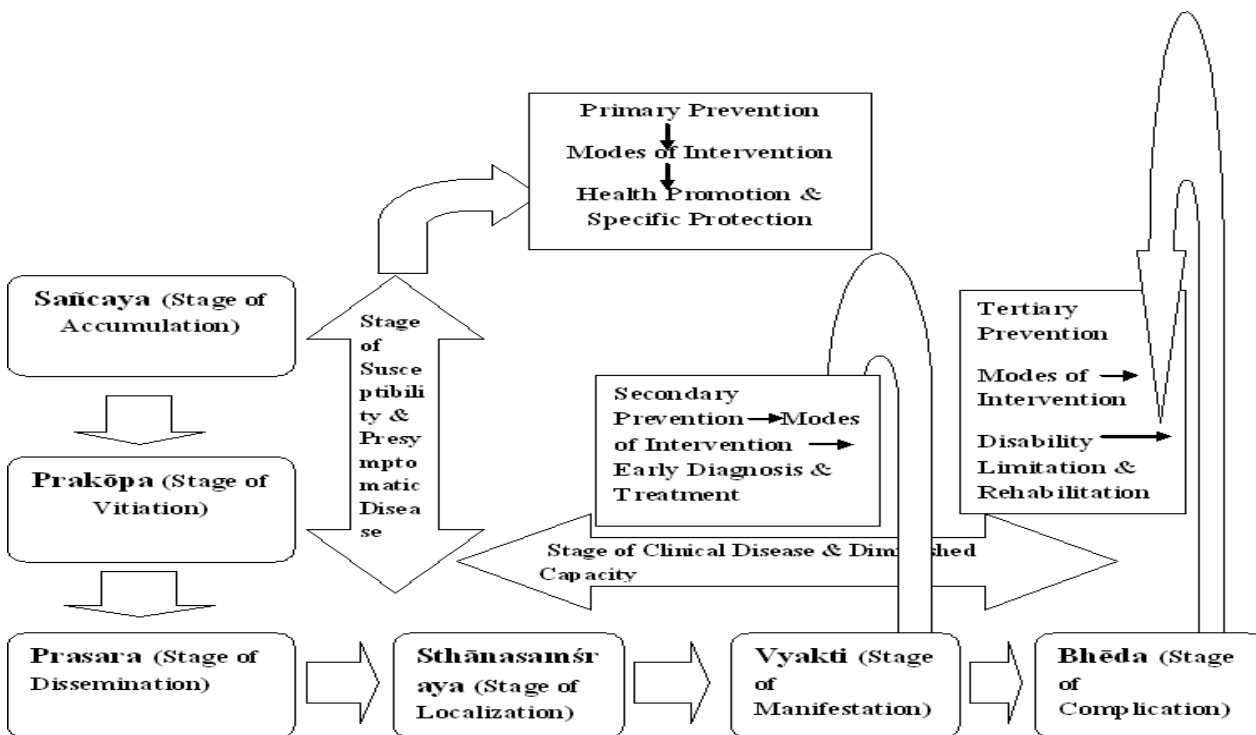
Primary Prevention
Modes of Intervention
Health Promotion & Specific Protection

Sañcaya (Stage of Accumulation)

Stage of Susceptibility & Presymptomatic Disease

Tertiary Prevention
Modes of Intervention
Disability Limitation & Rehabilitation

Secondary Prevention Modes of Intervention Early Diagnosis & Treatment

Prakōpa (Stage of Vitiation)

Stage of Clinical Disease & Dim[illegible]shed Capacity

Prasara (Stage of Dissemination)

Sthānasamśraya (Stage of Localization)

Vyakti (Stage of Manifestation)

Bhēda (Stage of Complication)